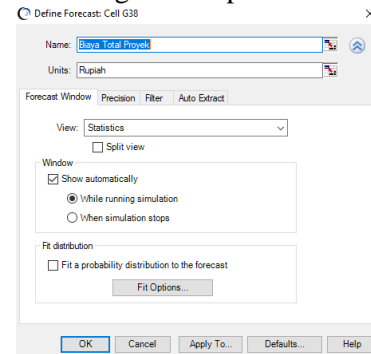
Define Forecast: Cell G38

Name: Biaya Total Proyek

Units: Rupiah

Forecast Window | Precision | Filter | Auto Extract

View: Statistics

Split view

Window

Show automatically

While running simulation

When simulation stops

Fit distribution

Fit a probability distribution to the forecast

Fit Options...

OK | Cancel | Apply To... | Defaults... | Help